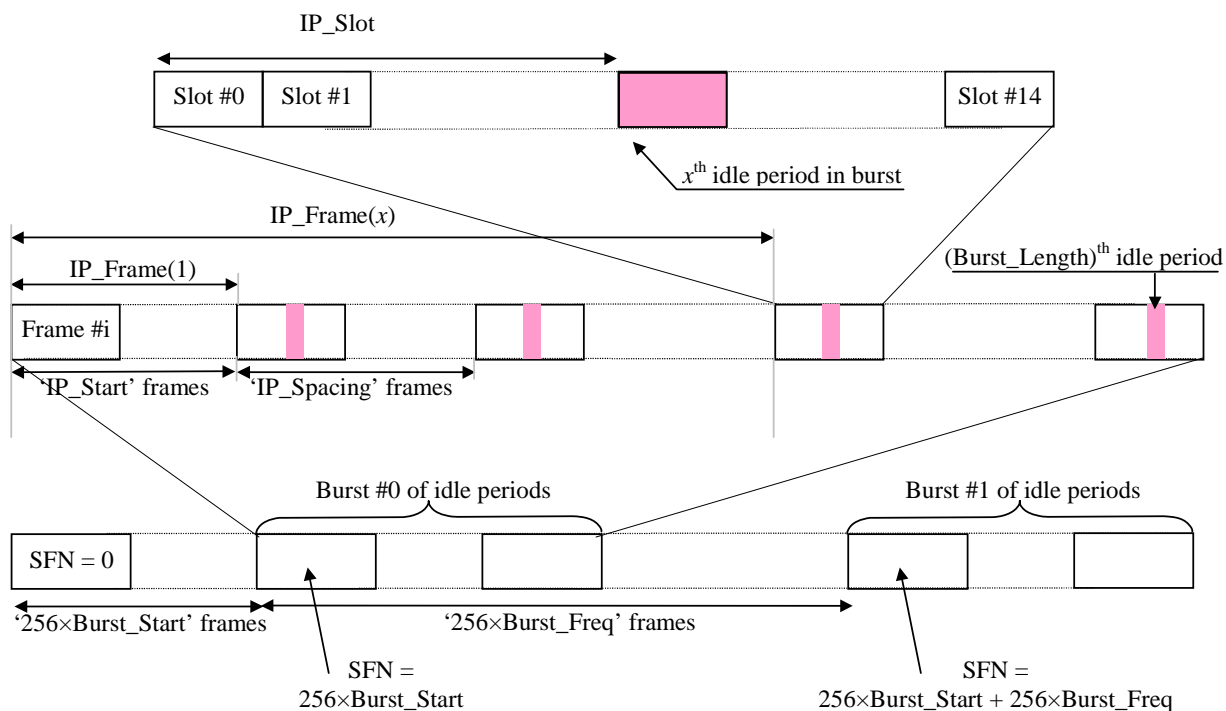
IP_Slot

Slot #0 Slot #1 Slot #14

$x^{\text{th}}$ idle period in burst

IP_Frame($x$)

IP_Frame(1)

(Burst_Length)$^{\text{th}}$ idle period

Frame #i

'IP_Start' frames 'IP_Spacing' frames

Burst #0 of idle periods

Burst #1 of idle periods

SFN = 0

'256×Burst_Start' frames

'256×Burst_Freq' frames

SFN = 256×Burst_Start

SFN = 256×Burst_Start + 256×Burst_Freq